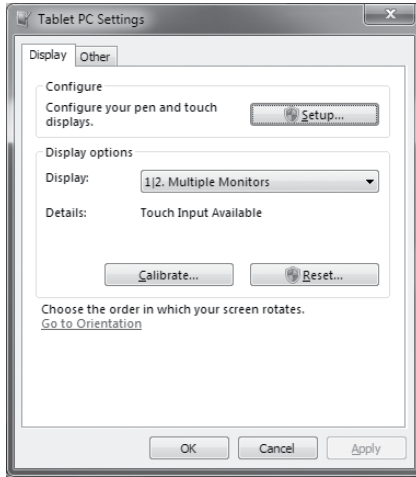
Tablet PC Settings

Display | Other

Configure

Configure your pen and touch displays.

Setup...

Display options

Display: 1|2. Multiple Monitors

Details: Touch Input Available

Calibrate...

Reset...

Choose the order in which your screen rotates.
Go to Orientation

OK

Cancel

Apply